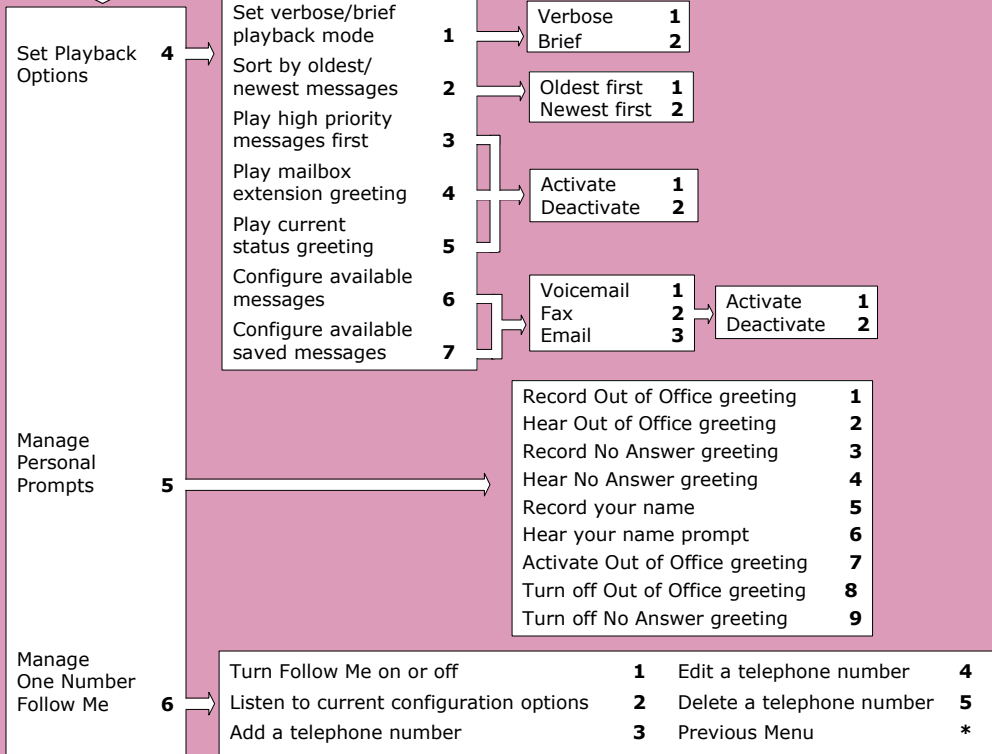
Set Playback Options 4

Set verbose/brief playback mode 1
Sort by oldest/ newest messages 2
Play high priority messages first 3
Play mailbox extension greeting 4
Play current status greeting 5
Configure available messages 6
Configure available saved messages 7

Verbose 1
Brief 2

Oldest first 1
Newest first 2

Activate 1
Deactivate 2

Voicemail 1
Fax 2
Email 3

Activate 1
Deactivate 2

Manage Personal Prompts 5

Record Out of Office greeting 1
Hear Out of Office greeting 2
Record No Answer greeting 3
Hear No Answer greeting 4
Record your name 5
Hear your name prompt 6
Activate Out of Office greeting 7
Turn off Out of Office greeting 8
Turn off No Answer greeting 9

Manage One Number Follow Me 6

| | | | |
|---|---|---|---|
| Turn Follow Me on or off | 1 | Edit a telephone number | 4 |
| Listen to current configuration options | 2 | Delete a telephone number | 5 |
| Add a telephone number | 3 | Previous Menu | * |